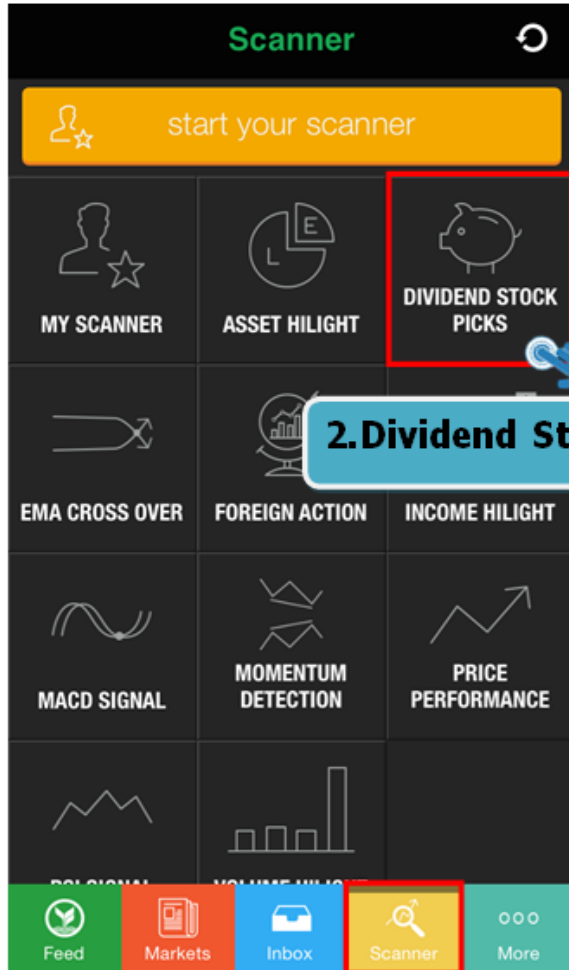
Scanner

start your scanner

MY SCANNER

ASSET HILIGHT

DIVIDEND STOCK PICKS

EMA CROSS OVER

FOREIGN ACTION

2.Dividend St

INCOME HILIGHT

MACD SIGNAL

MOMENTUM DETECTION

PRICE PERFORMANCE

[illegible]

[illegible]

Feed

Markets

Inbox

Scanner

More